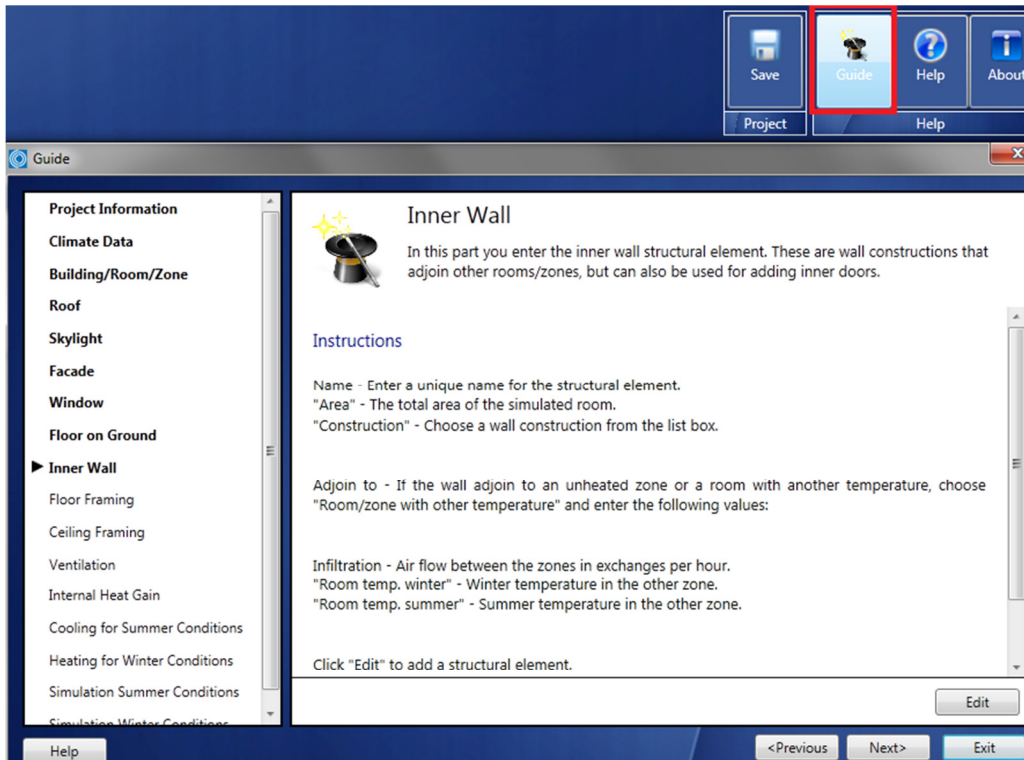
Save

Guide

Help

About

Project

Help

Guide

Project Information
Climate Data
Building/Room/Zone
Roof
Skylight
Facade
Window
Floor on Ground
Inner Wall
Floor Framing
Ceiling Framing
Ventilation
Internal Heat Gain
Cooling for Summer Conditions
Heating for Winter Conditions
Simulation Summer Conditions
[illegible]

Inner Wall

In this part you enter the inner wall structural element. These are wall constructions that adjoin other rooms/zones, but can also be used for adding inner doors.

Instructions

Name - Enter a unique name for the structural element.
"Area" - The total area of the simulated room.
"Construction" - Choose a wall construction from the list box.

Adjoin to - If the wall adjoin to an unheated zone or a room with another temperature, choose "Room/zone with other temperature" and enter the following values:

Infiltration - Air flow between the zones in exchanges per hour.
"Room temp. winter" - Winter temperature in the other zone.
"Room temp. summer" - Summer temperature in the other zone.

Click "Edit" to add a structural element.

Edit

Help

<Previous

Next>

Exit